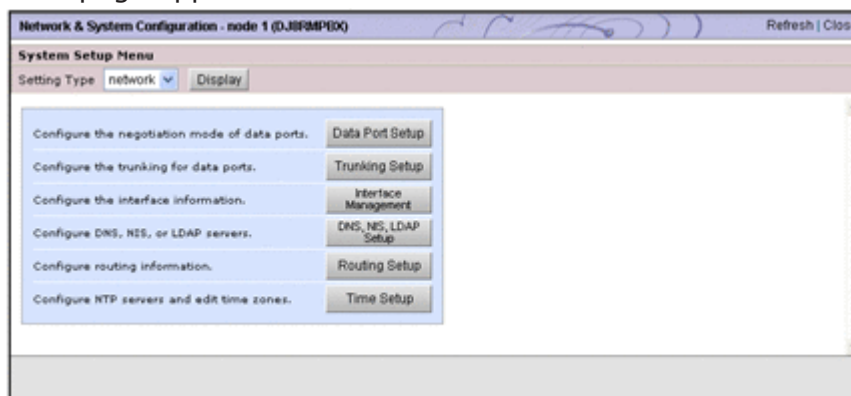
Network & System Configuration - node 1 (DJIRMPEX)

Refresh | Clos

System Setup Menu

Setting Type network Display

| | |
|---|---|
| Configure the negotiation mode of data ports. | Data Port Setup |
| Configure the trunking for data ports. | Trunking Setup |
| Configure the interface information. | Interface Management |
| Configure DNS, NIS, or LDAP servers. | DNS, NIS, LDAP Setup |
| Configure routing information. | Routing Setup |
| Configure NTP servers and edit time zones. | Time Setup |